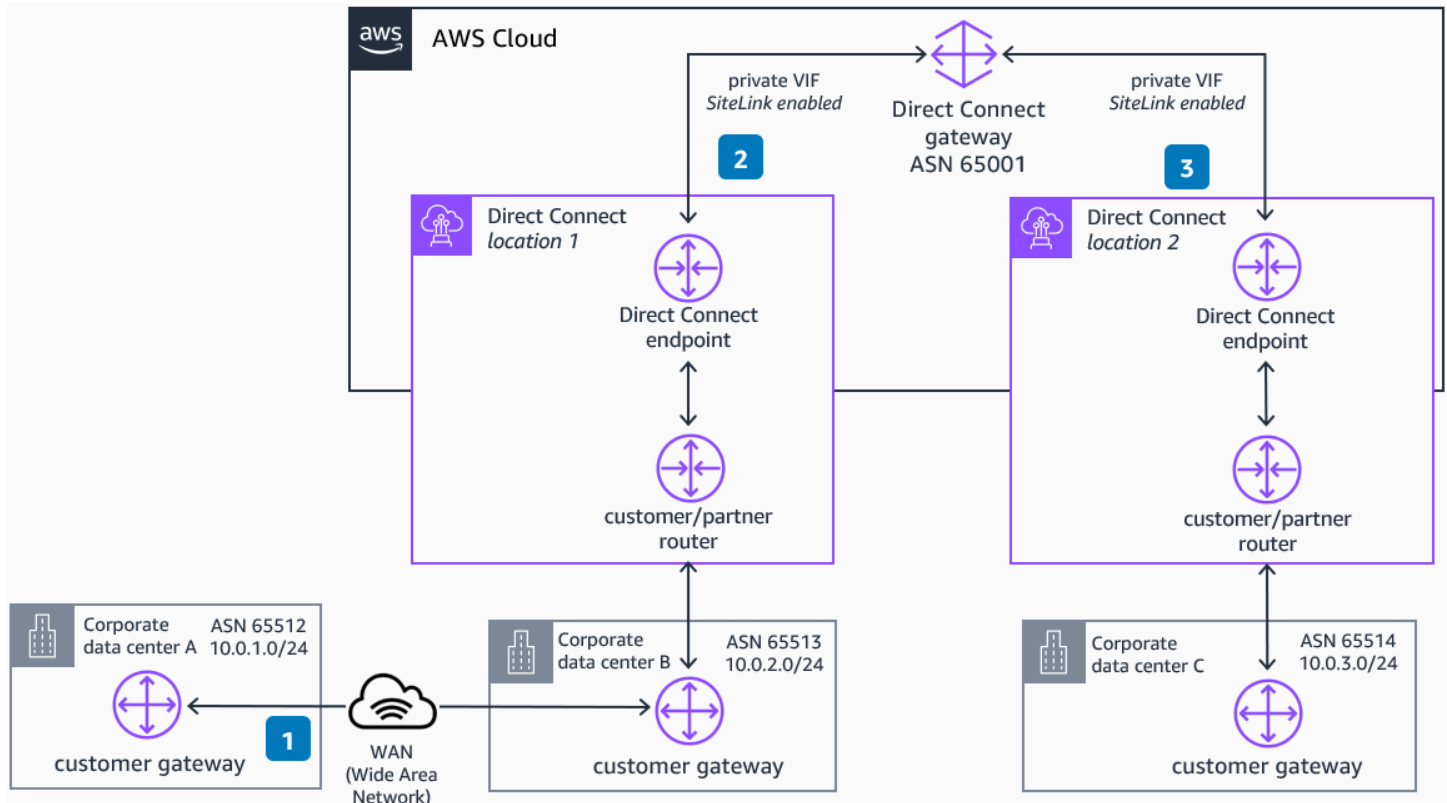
aws AWS Cloud

private VIF
*SiteLink enabled*

Direct Connect gateway ASN 65001

private VIF
*SiteLink enabled*

2

3

Direct Connect
*location 1*

Direct Connect endpoint

customer/partner router

Direct Connect
*location 2*

Direct Connect endpoint

customer/partner router

Corporate data center A
ASN 65512
10.0.1.0/24

customer gateway

1

WAN
(Wide Area Network)

Corporate data center B
ASN 65513
10.0.2.0/24

customer gateway

Corporate data center C
ASN 65514
10.0.3.0/24

customer gateway